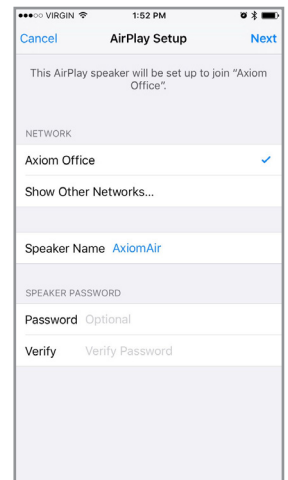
●●●○○ VIRGIN
1:52 PM

Cancel
AirPlay Setup
Next

This AirPlay speaker will be set up to join "Axiom Office".

NETWORK

Axiom Office

Show Other Networks...

Speaker Name AxiomAir

SPEAKER PASSWORD

Password Optional

Verify Verify Password